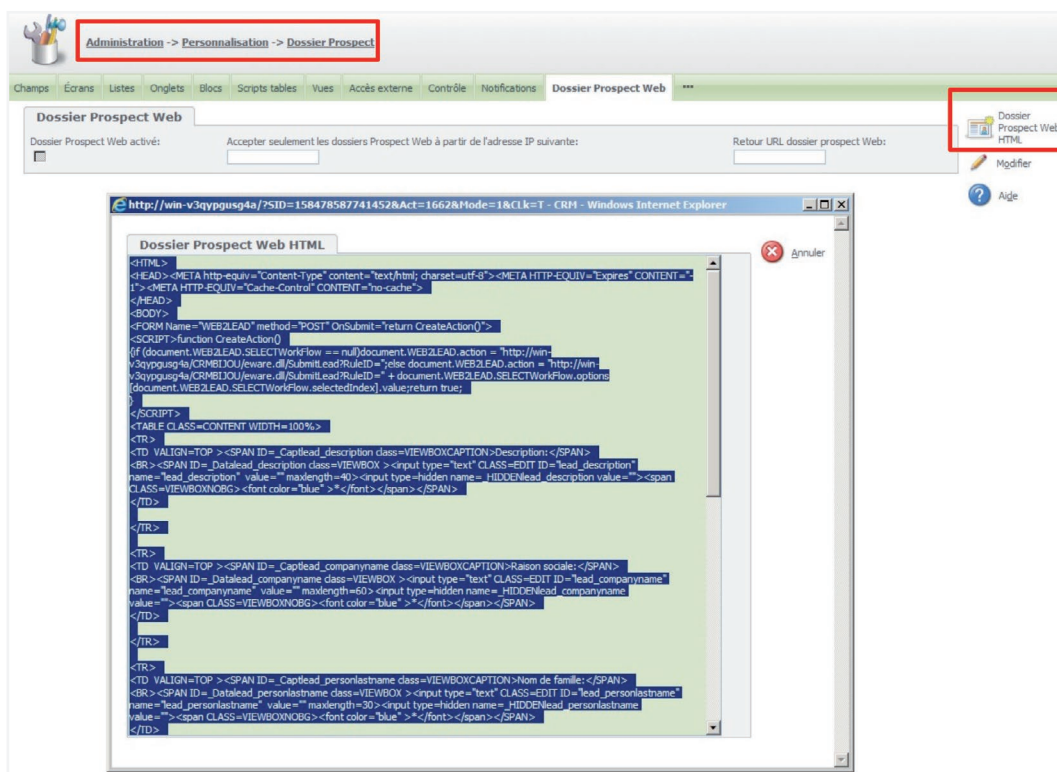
Administration -> Personnalisation -> Dossier Prospect

Champs Écrans Listes Onglets Blocs Scripts tables Vues Accès externe Contrôle Notifications Dossier Prospect Web •••

Dossier Prospect Web

Dossier Prospect Web activé:

Accepter seulement les dossiers Prospect Web à partir de l'adresse IP suivante:

Retour URL dossier prospect Web:

Dossier Prospect Web HTML

Modifier

Aide

http://win-v3qypgusg4a/?SID=158478587741452&Act=1662&Mode=1&CLk=T - CRM - Windows Internet Explorer

Dossier Prospect Web HTML

Annuler

<HTML>
<HEAD><META http-equiv="Content-Type" content="text/html; charset=utf-8"><META HTTP-EQUIV="Expires" CONTENT="-1"><META HTTP-EQUIV="Cache-Control" CONTENT="no-cache">
</HEAD>
<BODY>
<FORM Name="WEB2LEAD" method="POST" OnSubmit="return CreateAction()">
<SCRIPT>function CreateAction()
{if (document.WEB2LEAD.SELECTWorkFlow == null)document.WEB2LEAD.action = "http://win-v3qypgusg4a/CRMBIJOU/eware.dll/SubmitLead?RuleID=";else document.WEB2LEAD.action = "http://win-v3qypgusg4a/CRMBIJOU/eware.dll/SubmitLead?RuleID=" + document.WEB2LEAD.SELECTWorkFlow.options[document.WEB2LEAD.SELECTWorkFlow.selectedIndex].value;return true;
}
</SCRIPT>
<TABLE CLASS=CONTENT WIDTH=100%>
<TR>
<TD VALIGN=TOP ><SPAN ID=_Captlead_description class=VIEWBOXCAPTION>Description:</SPAN>
<BR><SPAN ID=_Datalead_description class=VIEWBOX ><input type="text" CLASS=EDIT ID="lead_description" name="lead_description" value="" maxlength=40><input type=hidden name=_HIDDENlead_description value=""><span CLASS=VIEWBOXNOBG><font color="blue" >*</font></span></SPAN>
</TD>

</TR>

<TR>
<TD VALIGN=TOP ><SPAN ID=_Captlead_companyname class=VIEWBOXCAPTION>Raison sociale:</SPAN>
<BR><SPAN ID=_Datalead_companyname class=VIEWBOX ><input type="text" CLASS=EDIT ID="lead_companyname" name="lead_companyname" value="" maxlength=60><input type=hidden name=_HIDDENlead_companyname value=""><span CLASS=VIEWBOXNOBG><font color="blue" >*</font></span></SPAN>
</TD>

</TR>

<TR>
<TD VALIGN=TOP ><SPAN ID=_Captlead_personlastname class=VIEWBOXCAPTION>Nom de famille:</SPAN>
<BR><SPAN ID=_Datalead_personlastname class=VIEWBOX ><input type="text" CLASS=EDIT ID="lead_personlastname" name="lead_personlastname" value="" maxlength=30><input type=hidden name=_HIDDENlead_personlastname value=""><span CLASS=VIEWBOXNOBG><font color="blue" >*</font></span></SPAN>
</TD>